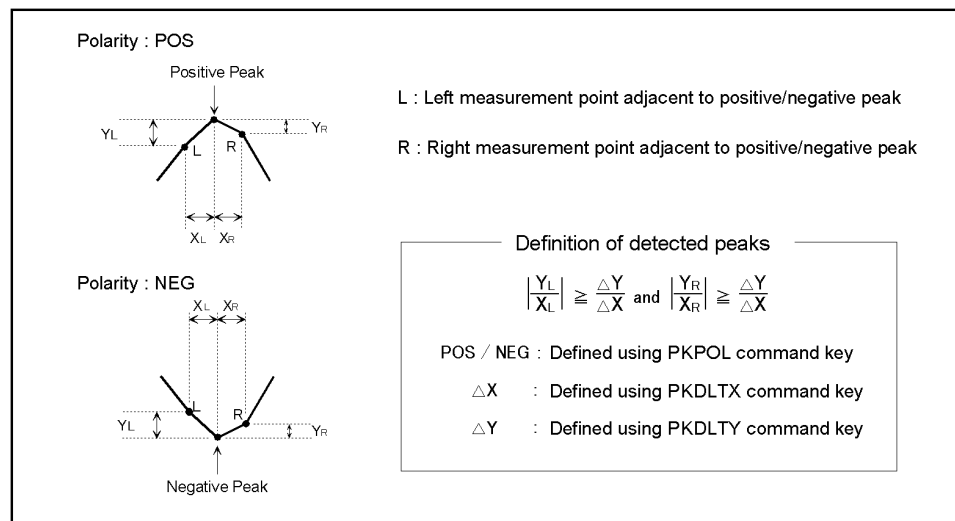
Polarity : POS

Positive Peak

$Y_L$

L

R

$Y_R$

$X_L$ $X_R$

L : Left measurement point adjacent to positive/negative peak

R : Right measurement point adjacent to positive/negative peak

Polarity : NEG

$X_L$ $X_R$

L

R

$Y_L$

$Y_R$

Negative Peak

Definition of detected peaks

$\left|\frac{Y_L}{X_L}\right| \geqq \frac{\triangle Y}{\triangle X}$ and $\left|\frac{Y_R}{X_R}\right| \geqq \frac{\triangle Y}{\triangle X}$

POS / NEG : Defined using PKPOL command key

$\triangle X$ : Defined using PKDLTX command key

$\triangle Y$ : Defined using PKDLTY command key